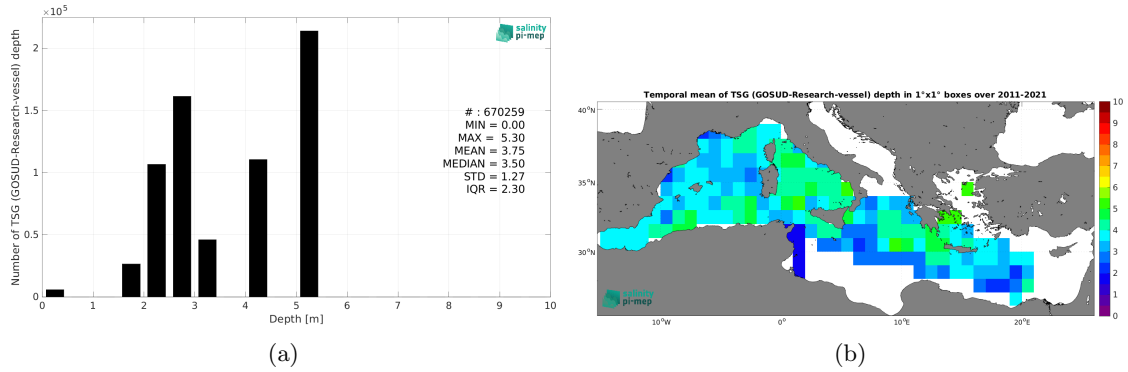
$\times 10^5$

salinity pi-mep

Number of TSG (GOSUD-Research-vessel) depth

2

1.5

1

0.5

0

# : 670259
MIN = 0.00
MAX = 5.30
MEAN = 3.75
MEDIAN = 3.50
STD = 1.27
IQR = 2.30

0 1 2 3 4 5 6 7 8 9 10

Depth [m]

(a)

Temporal mean of TSG (GOSUD-Research-vessel) depth in 1°x1° boxes over 2011-2021

40°N

35°N

30°N

10°W 0° 10°E 20°E

salinity pi-mep

10 9 8 7 6 5 4 3 2 1 0

(b)